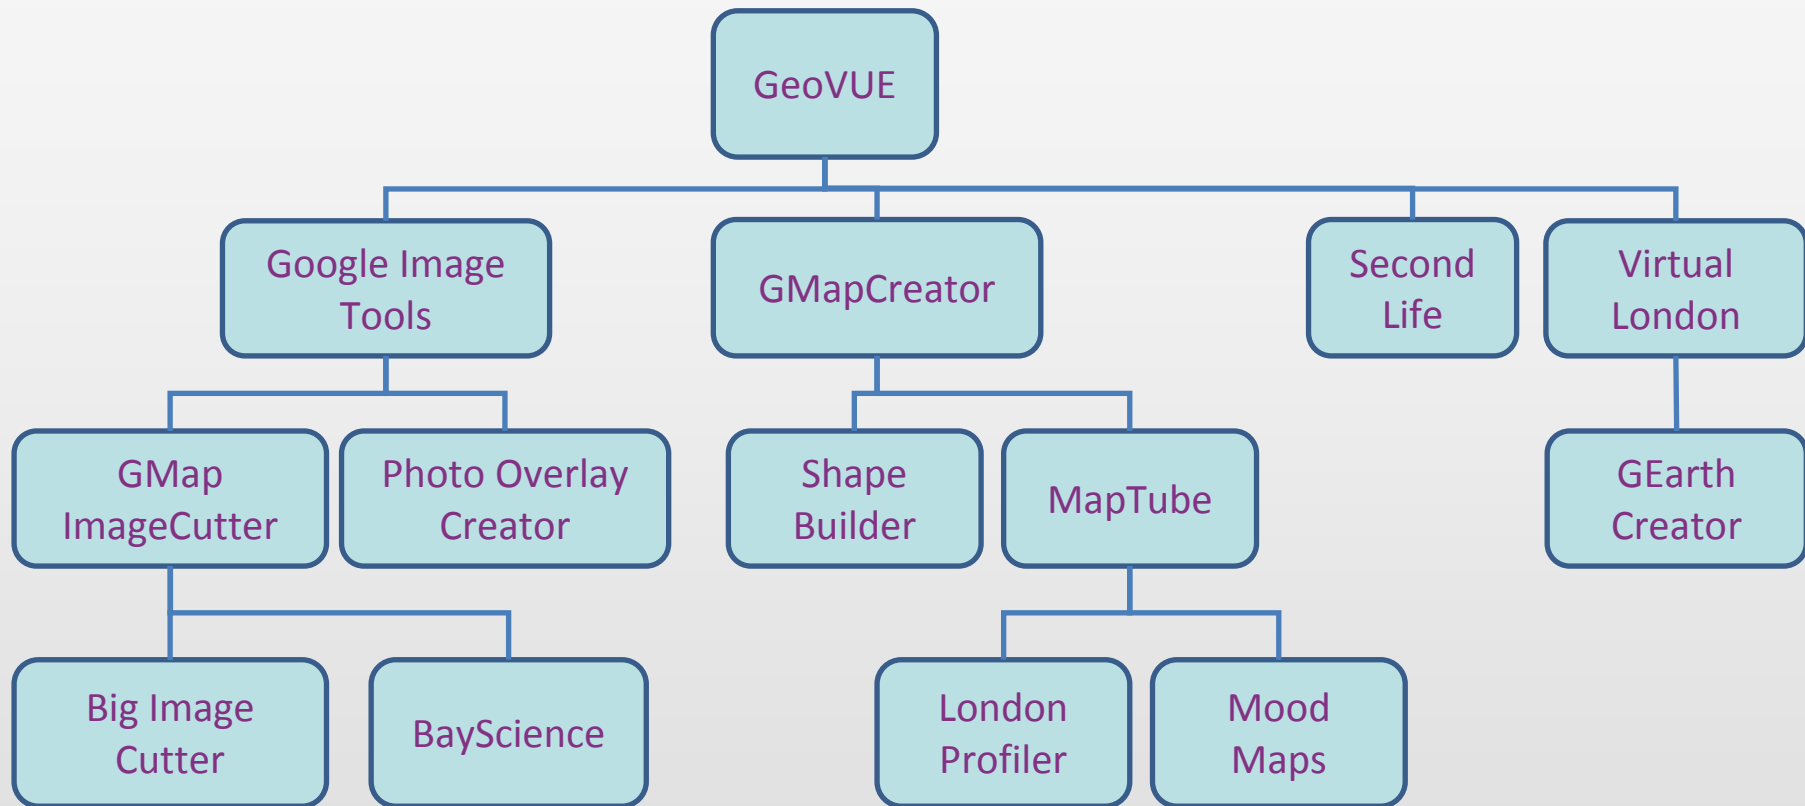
GeoVUE

Google Image Tools

GMapCreator

Second Life

Virtual London

GMap ImageCutter

Photo Overlay Creator

Shape Builder

MapTube

GEarth Creator

Big Image Cutter

BayScience

London Profiler

Mood Maps